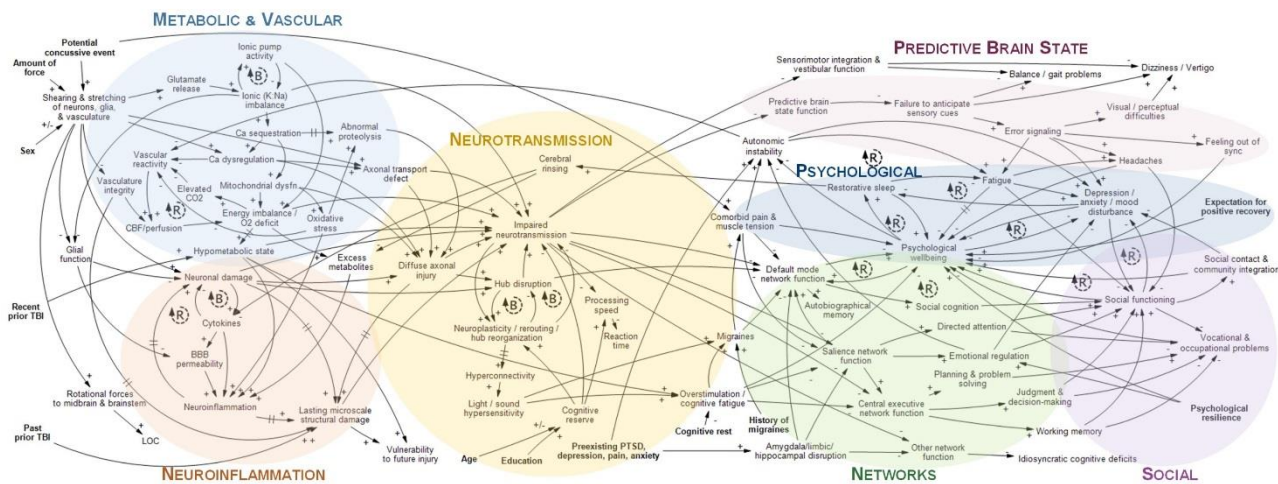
METABOLIC & VASCULAR

Potential concussive event
Amount of force
Shearing & stretching of neurons, glia, & vasculature
Sex
+/-
Ionic pump activity
B
Glutamate release
Ionic (K:Na) imbalance
Ca sequestration
Abnormal proteolysis
Ca dysregulation
Vascular reactivity
Vasculature integrity
Elevated CO2
R
Mitochondrial dysfn
Axonal transport defect
Energy imbalance / O2 deficit
Oxidative stress
CBF/perfusion
Glial function
Hypometabolic state
Excess metabolites
Diffuse axonal injury
Recent prior TBI
Neuronal damage
B
R
Cytokines
BBB permeability
Neuroinflammation
Lasting microscale structural damage
Rotational forces to midbrain & brainstem
LOC
Past prior TBI
Vulnerability to future injury
NEUROINFLAMMATION

NEUROTRANSMISSION
Cerebral rinsing
Impaired neurotransmission
R
Hub disruption
B
B
Processing speed
Reaction time
Neuroplasticity / rerouting / hub reorganization
Hyperconnectivity
Light / sound hypersensitivity
Cognitive reserve
Age
Education
Preexisting PTSD, depression, pain, anxiety
Overstimulation / cognitive fatigue
Cognitive rest
History of migraines
Migraines

PREDICTIVE BRAIN STATE
Sensorimotor integration & vestibular function
Balance / gait problems
Dizziness / Vertigo
Predictive brain state function
Failure to anticipate sensory cues
Visual / perceptual difficulties
Error signaling
Feeling out of sync
Autonomic instability
R
Headaches

PSYCHOLOGICAL
Fatigue
R
Restorative sleep
R
Depression / anxiety / mood disturbance
Expectation for positive recovery
R
R
Psychological wellbeing
Comorbid pain & muscle tension
Default mode network function
R
R
Social contact & community integration
R
Autobiographical memory
Social cognition
Social functioning
Directed attention
Salience network function
Emotional regulation
Vocational & occupational problems
Planning & problem solving
Judgment & decision-making
Central executive network function
Psychological resilience
Working memory
Amygdala/limbic/ hippocampal disruption
Other network function
Idiosyncratic cognitive deficits
NETWORKS
SOCIAL